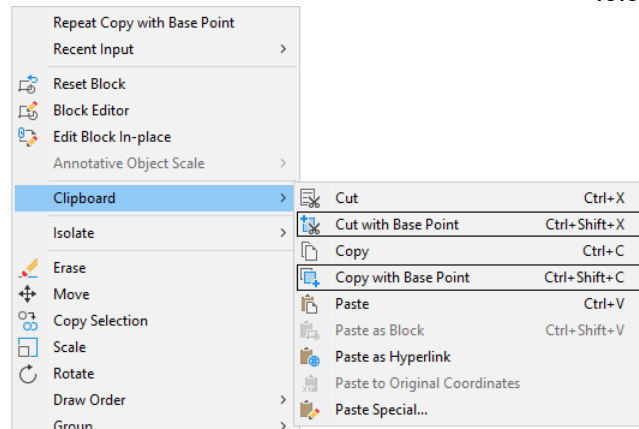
Repeat Copy with Base Point
Recent Input
Reset Block
Block Editor
Edit Block In-place
Annotative Object Scale
Clipboard
Isolate
Erase
Move
Copy Selection
Scale
Rotate
Draw Order
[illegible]

| | |
|---|---|
| Cut | Ctrl+X |
| Cut with Base Point | Ctrl+Shift+X |
| Copy | Ctrl+C |
| Copy with Base Point | Ctrl+Shift+C |
| Paste | Ctrl+V |
| Paste as Block | Ctrl+Shift+V |
| Paste as Hyperlink | |
| Paste to Original Coordinates | |
| Paste Special... | |